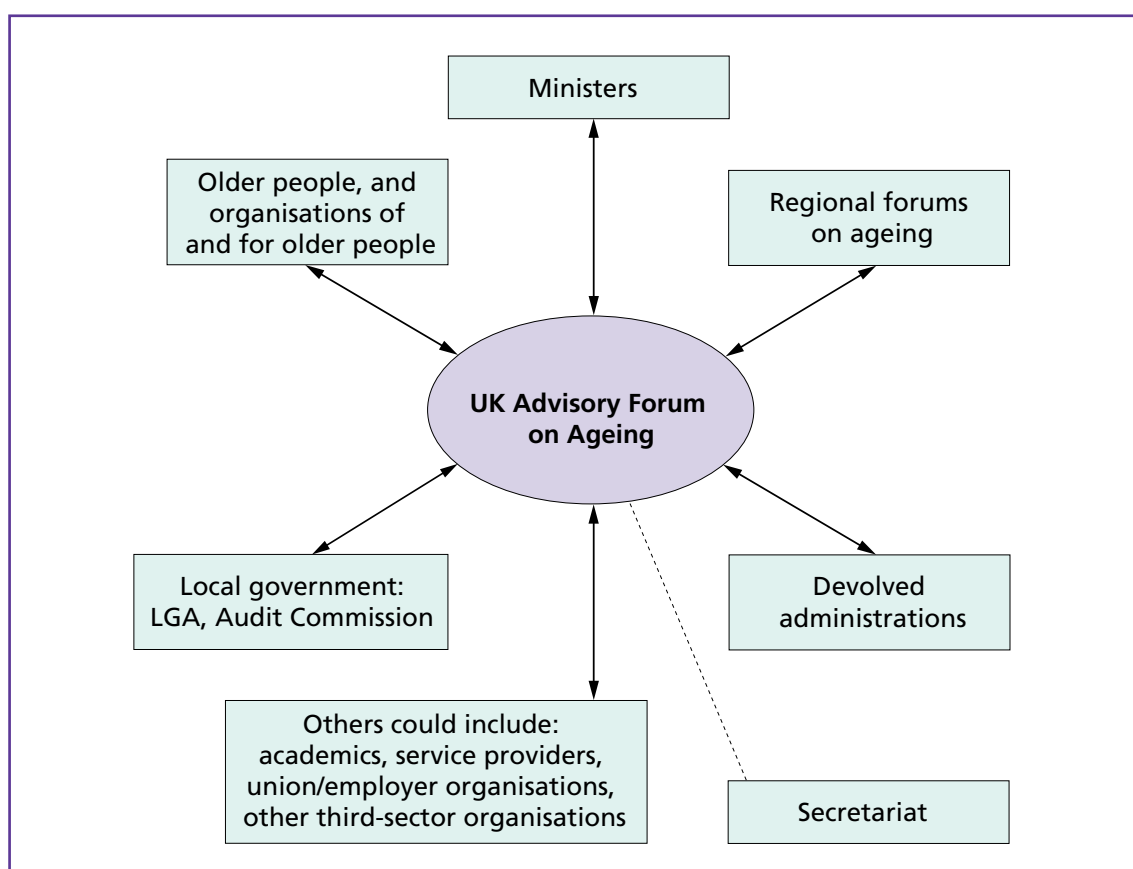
Ministers

Older people, and organisations of and for older people

Regional forums on ageing

UK Advisory Forum on Ageing

Local government: LGA, Audit Commission

Devolved administrations

Others could include: academics, service providers, union/employer organisations, other third-sector organisations

Secretariat